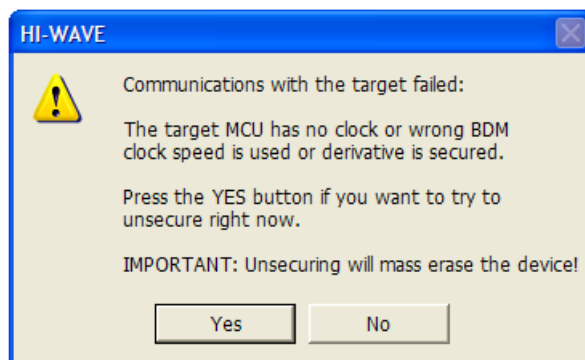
HI-WAVE

Communications with the target failed:

The target MCU has no clock or wrong BDM clock speed is used or derivative is secured.

Press the YES button if you want to try to unsecure right now.

IMPORTANT: Unsecuring will mass erase the device!

Yes

No